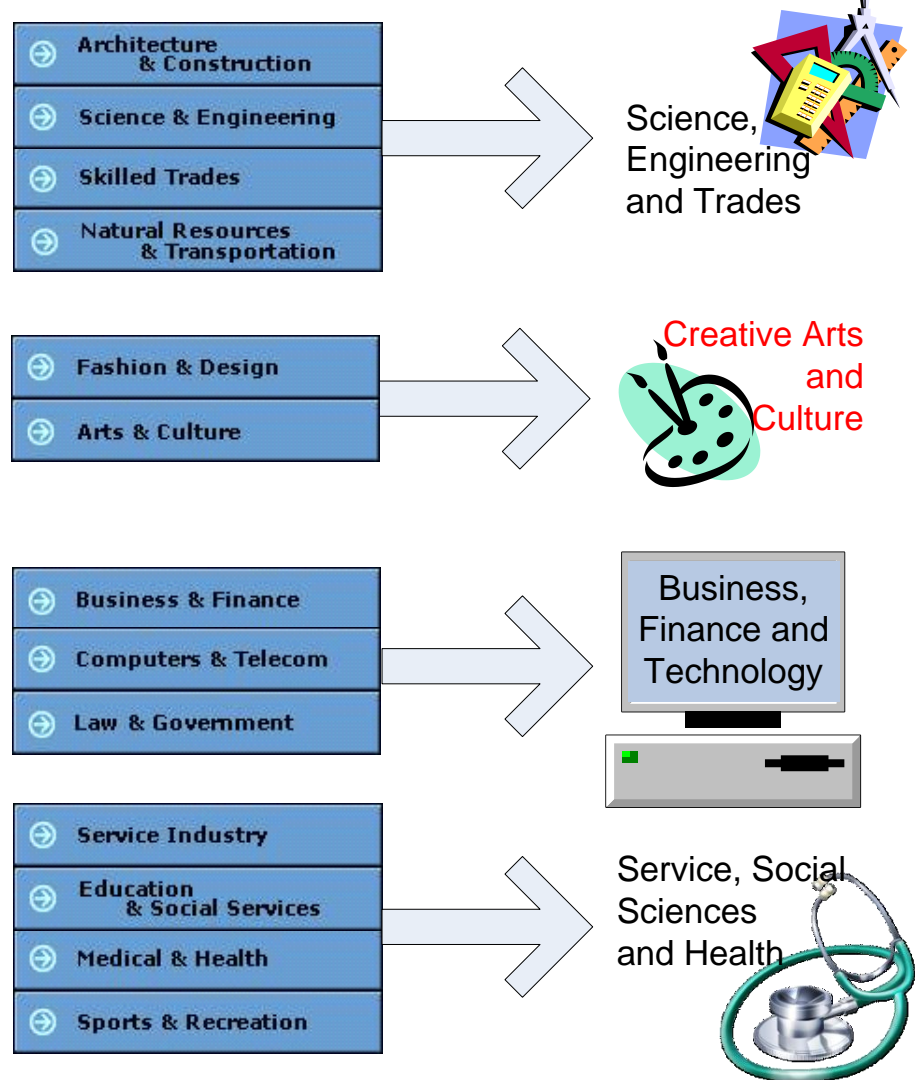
Architecture & Construction

Science & Engineering

Skilled Trades

Natural Resources & Transportation

Science, Engineering and Trades

Fashion & Design

Arts & Culture

Creative Arts and Culture

Business & Finance

Computers & Telecom

Law & Government

Business, Finance and Technology

Service Industry

Education & Social Services

Medical & Health

Sports & Recreation

Service, Social Sciences and Health